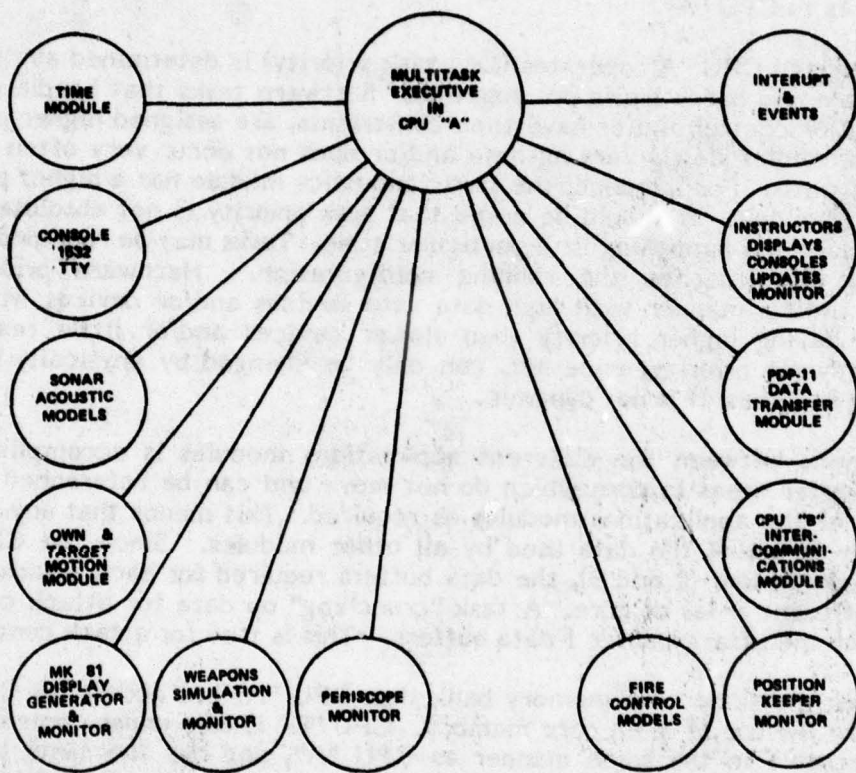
MULTITASK EXECUTIVE IN CPU "A"

TIME MODULE

INTERUPT & EVENTS

CONSOLE 1532 TTY

INSTRUCTORS DISPLAYS CONSOLES UPDATES MONITOR

SONAR ACOUSTIC MODELS

PDP-11 DATA TRANSFER MODULE

OWN & TARGET MOTION MODULE

CPU "B" INTER-COMMUNI-CATIONS MODULE

MK 81 DISPLAY GENERATOR & MONITOR

WEAPONS SIMULATION & MONITOR

PERISCOPE MONITOR

FIRE CONTROL MODELS

POSITION KEEPER MONITOR